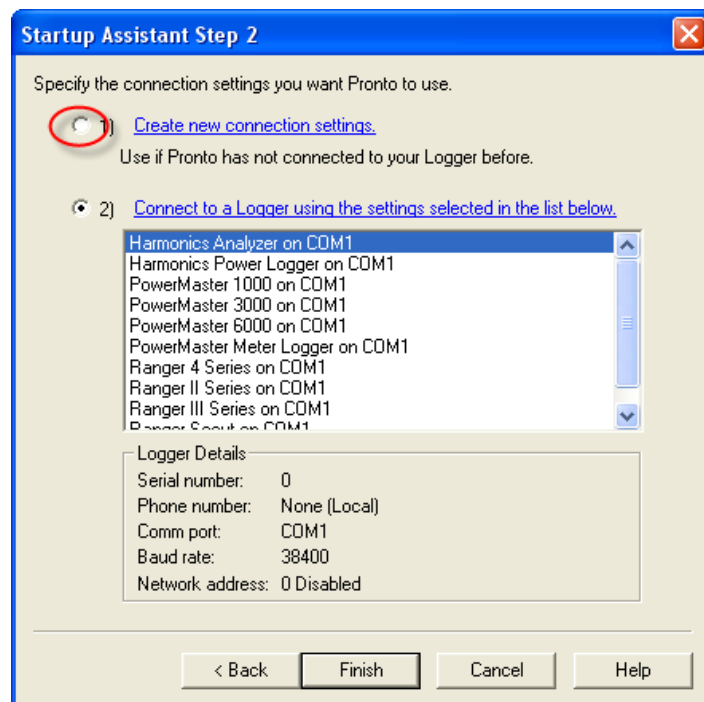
Startup Assistant Step 2

Specify the connection settings you want Pronto to use.

1) Create new connection settings.

Use if Pronto has not connected to your Logger before.

2) Connect to a Logger using the settings selected in the list below.

Harmonics Analyzer on COM1
Harmonics Power Logger on COM1
PowerMaster 1000 on COM1
PowerMaster 3000 on COM1
PowerMaster 6000 on COM1
PowerMaster Meter Logger on COM1
Ranger 4 Series on COM1
Ranger II Series on COM1
Ranger III Series on COM1
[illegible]

Logger Details

| | |
|---|---|
| Serial number: | 0 |
| Phone number: | None (Local) |
| Comm port: | COM1 |
| Baud rate: | 38400 |
| Network address: | 0 Disabled |

< Back
Finish
Cancel
Help